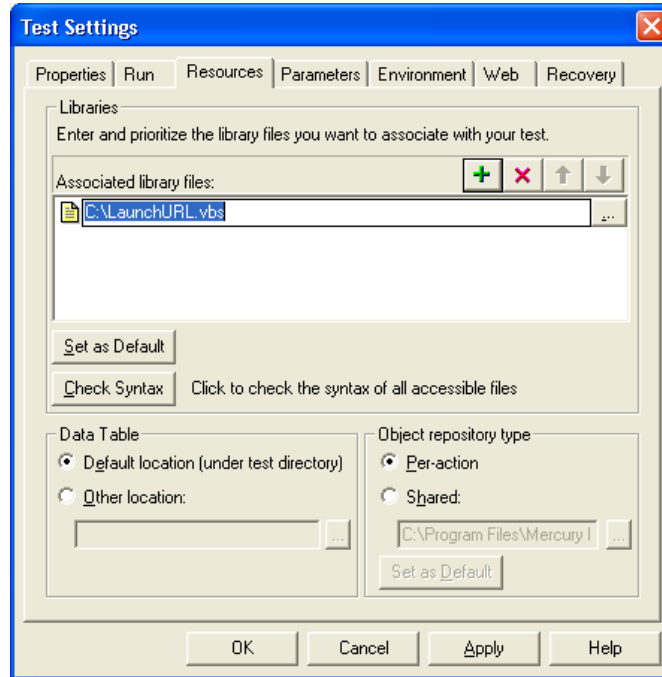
Test Settings

Properties | Run | Resources | Parameters | Environment | Web | Recovery

Libraries

Enter and prioritize the library files you want to associate with your test.

Associated library files:

C:\LaunchURL.vbs

...

Set as Default

Check Syntax

Click to check the syntax of all accessible files

Data Table

Default location (under test directory)

Other location:

...

Object repository type

Per-action

Shared:

C:\Program Files\Mercury I

...

Set as Default

OK

Cancel

Apply

Help